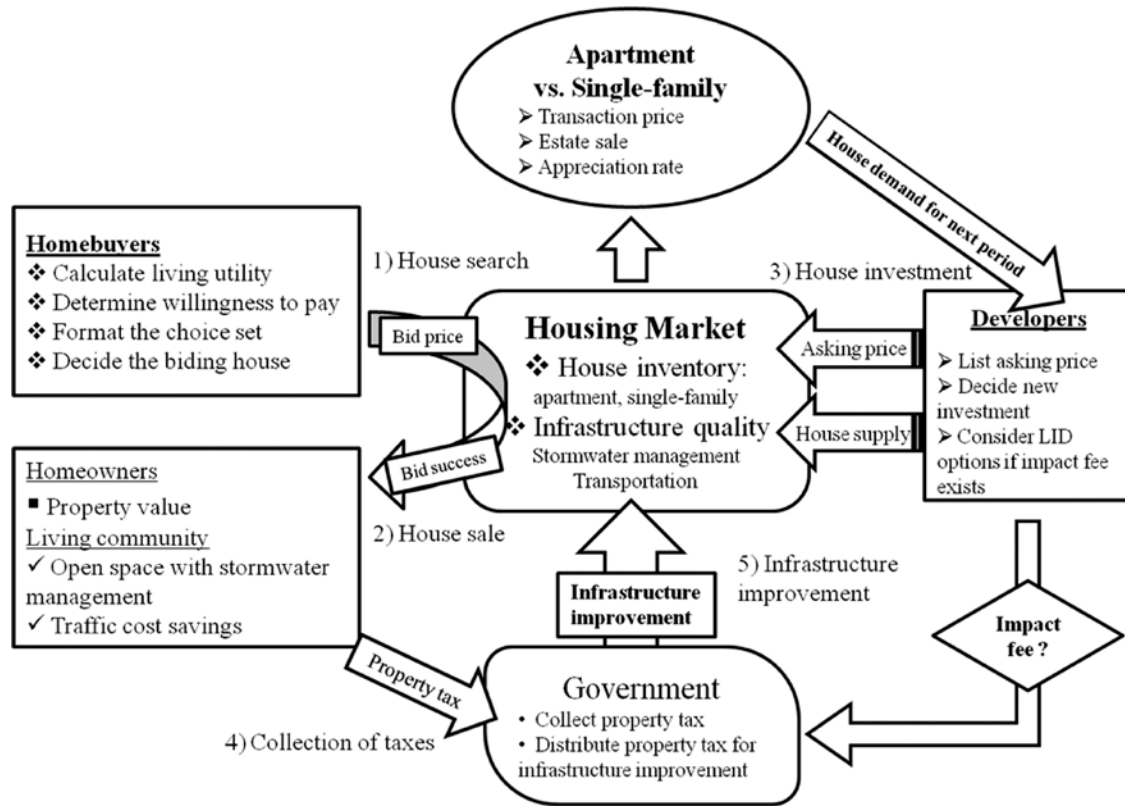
Apartment vs. Single-family
➢ Transaction price
➢ Estate sale
➢ Appreciation rate

House demand for next period

Homebuyers
❖ Calculate living utility
❖ Determine willingness to pay
❖ Format the choice set
❖ Decide the biding house

1) House search

3) House investment

Bid price

Housing Market
❖ House inventory: apartment, single-family
❖ Infrastructure quality
Stormwater management
Transportation

Asking price

House supply

Developers
➢ List asking price
➢ Decide new investment
➢ Consider LID options if impact fee exists

Bid success

Homeowners
▪ Property value
Living community
✓ Open space with stormwater management
✓ Traffic cost savings

2) House sale

5) Infrastructure improvement

Infrastructure improvement

Impact fee ?

Property tax

4) Collection of taxes

Government
• Collect property tax
• Distribute property tax for infrastructure improvement